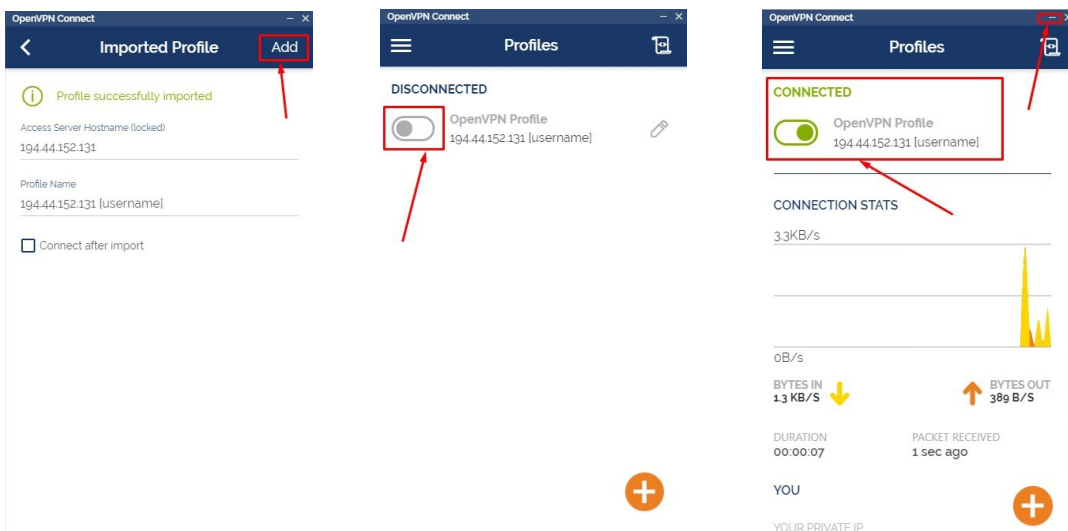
OpenVPN Connect

Imported Profile

Add

Profile successfully imported

Access Server Hostname (locked)

194.44.152.131

Profile Name

194.44.152.131 [username]

Connect after import

OpenVPN Connect

Profiles

DISCONNECTED

OpenVPN Profile

194.44.152.131 [username]

OpenVPN Connect

Profiles

CONNECTED

OpenVPN Profile

194.44.152.131 [username]

CONNECTION STATS

3.3KB/s

0B/s

BYTES IN

1.3 KB/S

BYTES OUT

389 B/S

DURATION

00:00:07

PACKET RECEIVED

1 sec ago

YOU

YOUR PRIVATE IP